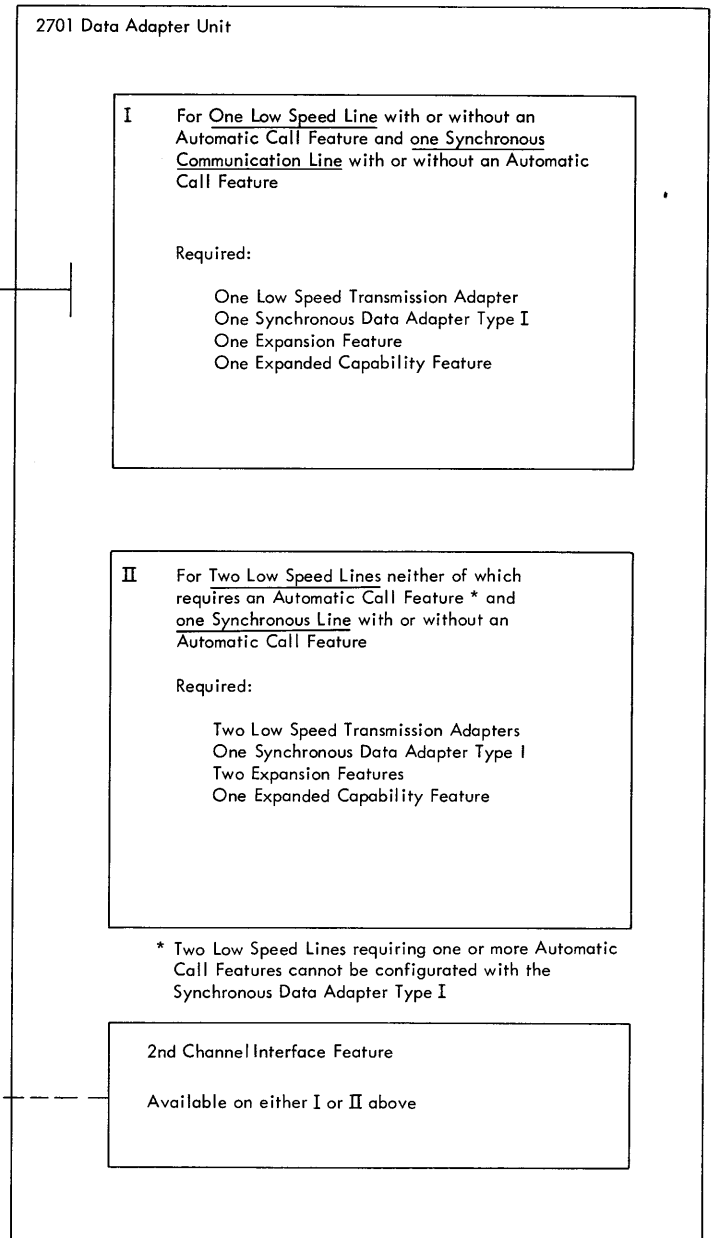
2701 Data Adapter Unit

I For One Low Speed Line with or without an Automatic Call Feature and one Synchronous Communication Line with or without an Automatic Call Feature

Required:

One Low Speed Transmission Adapter
One Synchronous Data Adapter Type I
One Expansion Feature
One Expanded Capability Feature

II For Two Low Speed Lines neither of which requires an Automatic Call Feature * and one Synchronous Line with or without an Automatic Call Feature

Required:

Two Low Speed Transmission Adapters
One Synchronous Data Adapter Type I
Two Expansion Features
One Expanded Capability Feature

* Two Low Speed Lines requiring one or more Automatic Call Features cannot be configurated with the Synchronous Data Adapter Type I

2nd Channel Interface Feature

Available on either I or II above